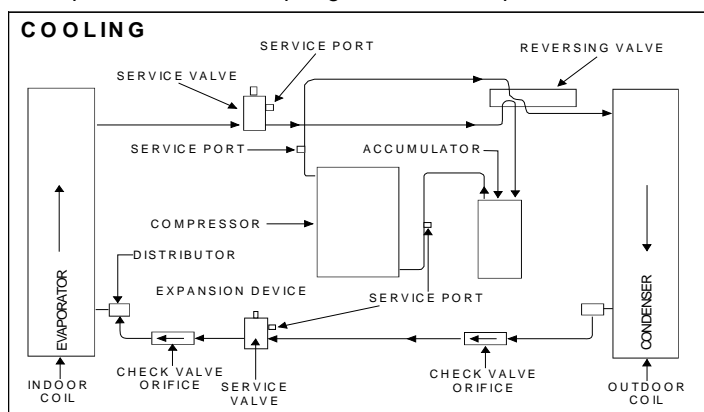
COOLING

SERVICE PORT

REVERSING VALVE

SERVICE VALVE

SERVICE PORT

ACCUMULATOR

COMPRESSOR

DISTRIBUTOR

EVAPORATOR

CONDENSER

EXPANSION DEVICE

SERVICE PORT

CHECK VALVE ORIFICE

SERVICE VALVE

CHECK VALVE ORIFICE

INDOOR COIL

OUTDOOR COIL